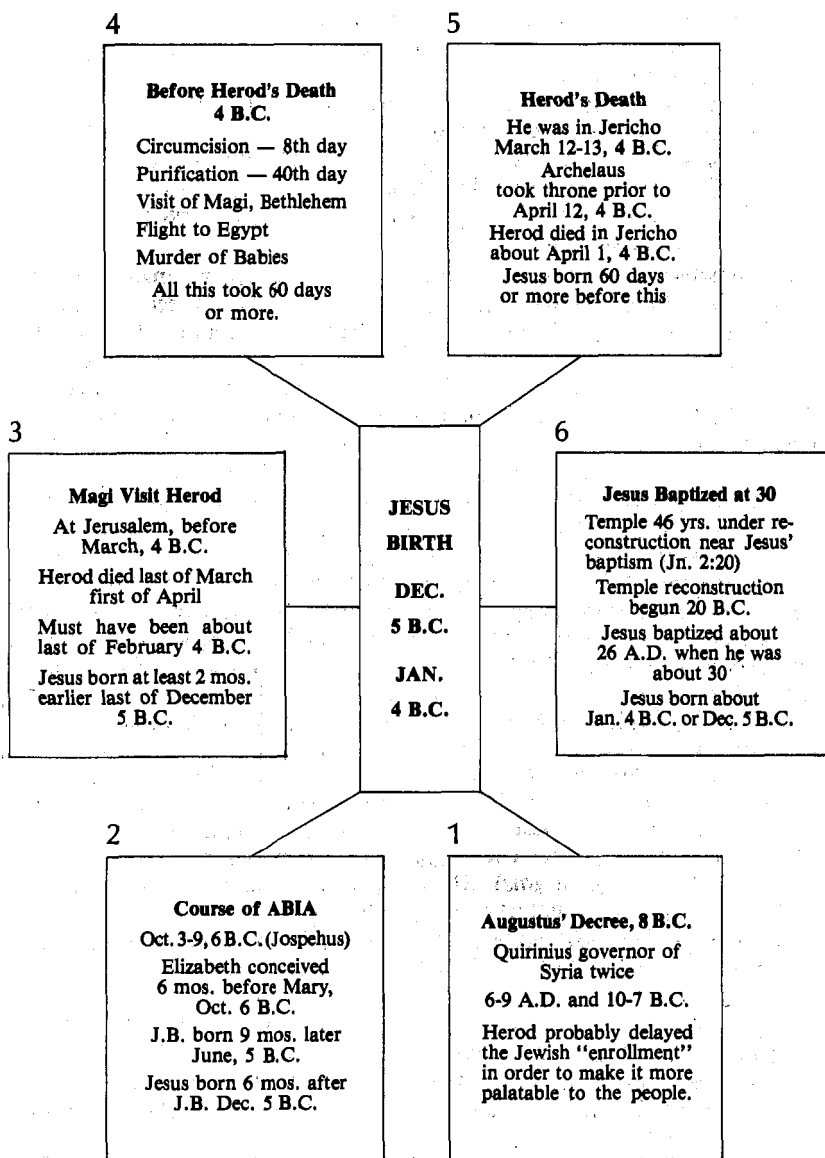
4

Before Herod's Death
4 B.C.

Circumcision — 8th day

Purification — 40th day

Visit of Magi, Bethlehem

Flight to Egypt

Murder of Babies

All this took 60 days or more.

5

Herod's Death

He was in Jericho March 12-13, 4 B.C.

Archelaus took throne prior to April 12, 4 B.C.

Herod died in Jericho about April 1, 4 B.C.

Jesus born 60 days or more before this

3

Magi Visit Herod

At Jerusalem, before March, 4 B.C.

Herod died last of March first of April

Must have been about last of February 4 B.C.

Jesus born at least 2 mos. earlier last of December 5 B.C.

JESUS
BIRTH

DEC.
5 B.C.

JAN.
4 B.C.

6

Jesus Baptized at 30

Temple 46 yrs. under reconstruction near Jesus' baptism (Jn. 2:20)

Temple reconstruction begun 20 B.C.

Jesus baptized about 26 A.D. when he was about 30

Jesus born about Jan. 4 B.C. or Dec. 5 B.C.

2

Course of ABIA

Oct. 3-9, 6 B.C. (Josephus)

Elizabeth conceived 6 mos. before Mary, Oct. 6 B.C.

J.B. born 9 mos. later June, 5 B.C.

Jesus born 6 mos. after J.B. Dec. 5 B.C.

1

Augustus' Decree, 8 B.C.

Quirinius governor of Syria twice

6-9 A.D. and 10-7 B.C.

Herod probably delayed the Jewish "enrollment" in order to make it more palatable to the people.